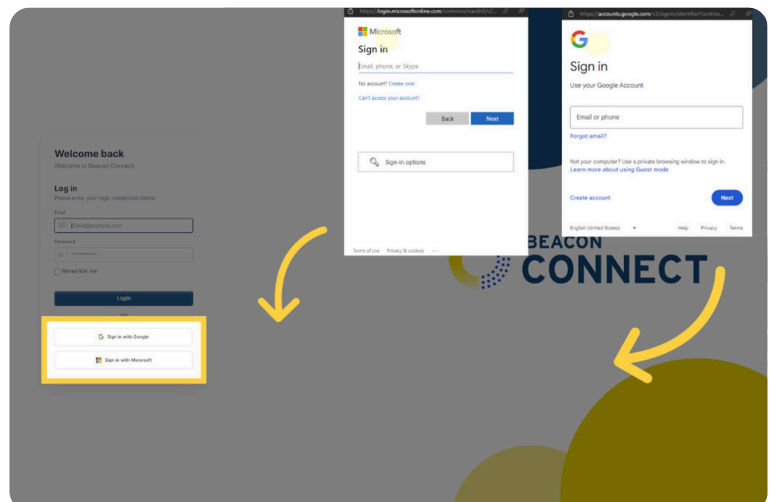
Welcome back
Welcome to Beacon Connect.

Log in
Please enter your login credentials below.

Email
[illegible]@example.com

Password
••••••••••

Remember me

Login

or

Sign in with Google

Sign in with Microsoft

https://login.microsoftonline.com/common/oauth2/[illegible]

Microsoft
Sign in
Email, phone, or Skype
No account? Create one!
Can't access your account?
Back
Next

Sign-in options

Terms of use Privacy & cookies ...

https://accounts.google.com/o/signin/identifier?continue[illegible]

G
Sign in
Use your Google Account
Email or phone
Forgot email?
Not your computer? Use a private browsing window to sign in. Learn more about using Guest mode
Create account
Next
English (United States)
Help Privacy Terms

BEACON
CONNECT